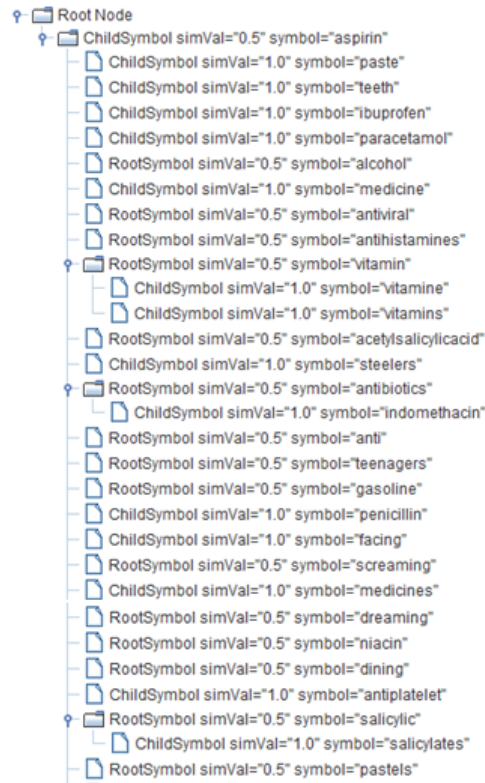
Root Node
ChildSymbol simVal="0.5" symbol="aspirin"
ChildSymbol simVal="1.0" symbol="paste"
ChildSymbol simVal="1.0" symbol="teeth"
ChildSymbol simVal="1.0" symbol="ibuprofen"
ChildSymbol simVal="1.0" symbol="paracetamol"
RootSymbol simVal="0.5" symbol="alcohol"
ChildSymbol simVal="1.0" symbol="medicine"
RootSymbol simVal="0.5" symbol="antiviral"
RootSymbol simVal="0.5" symbol="antihistamines"
RootSymbol simVal="0.5" symbol="vitamin"
ChildSymbol simVal="1.0" symbol="vitamine"
ChildSymbol simVal="1.0" symbol="vitamins"
RootSymbol simVal="0.5" symbol="acetylsalicylicacid"
ChildSymbol simVal="1.0" symbol="steelers"
RootSymbol simVal="0.5" symbol="antibiotics"
ChildSymbol simVal="1.0" symbol="indomethacin"
RootSymbol simVal="0.5" symbol="anti"
RootSymbol simVal="0.5" symbol="teenagers"
RootSymbol simVal="0.5" symbol="gasoline"
ChildSymbol simVal="1.0" symbol="penicillin"
ChildSymbol simVal="1.0" symbol="facing"
RootSymbol simVal="0.5" symbol="screaming"
ChildSymbol simVal="1.0" symbol="medicines"
RootSymbol simVal="0.5" symbol="dreaming"
RootSymbol simVal="0.5" symbol="niacin"
RootSymbol simVal="0.5" symbol="dining"
ChildSymbol simVal="1.0" symbol="antiplatelet"
RootSymbol simVal="0.5" symbol="salicylic"
ChildSymbol simVal="1.0" symbol="salicylates"
RootSymbol simVal="0.5" symbol="pastels"